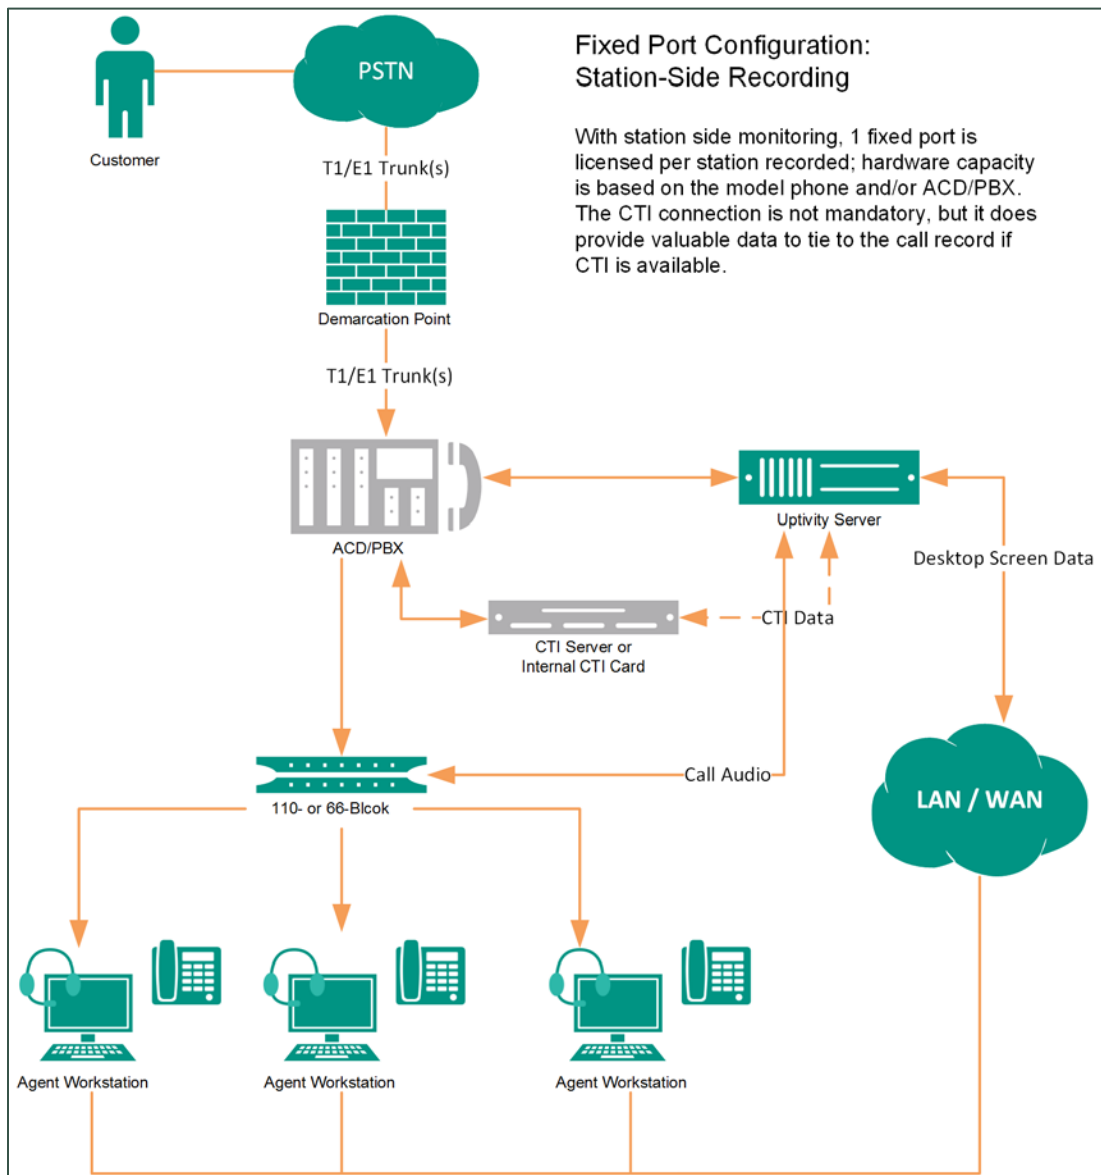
Fixed Port Configuration:
Station-Side Recording

With station side monitoring, 1 fixed port is licensed per station recorded; hardware capacity is based on the model phone and/or ACD/PBX. The CTI connection is not mandatory, but it does provide valuable data to tie to the call record if CTI is available.

Customer

PSTN

T1/E1 Trunk(s)

Demarcation Point

T1/E1 Trunk(s)

ACD/PBX

Uptivity Server

Desktop Screen Data

CTI Server or Internal CTI Card

CTI Data

Call Audio

110- or 66-Blcok

LAN / WAN

Agent Workstation

Agent Workstation

Agent Workstation